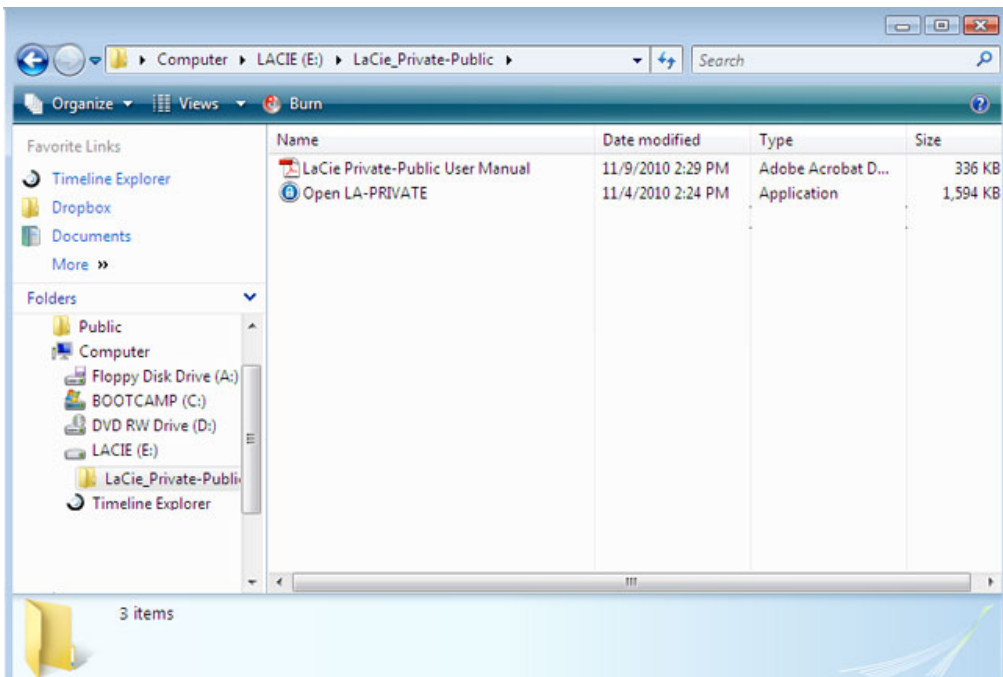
Computer ▸ LACIE (E:) ▸ LaCie_Private-Public ▸

Search

Organize ▾ Views ▾ Burn

Favorite Links

Timeline Explorer

Dropbox

Documents

More »

Folders

Public

Computer

Floppy Disk Drive (A:)

BOOTCAMP (C:)

DVD RW Drive (D:)

LACIE (E:)

LaCie_Private-Publi

Timeline Explorer

| Name | Date modified | Type | Size |
|---|---|---|---|
| LaCie Private-Public User Manual | 11/9/2010 2:29 PM | Adobe Acrobat D... | 336 KB |
| Open LA-PRIVATE | 11/4/2010 2:24 PM | Application | 1,594 KB |

3 items